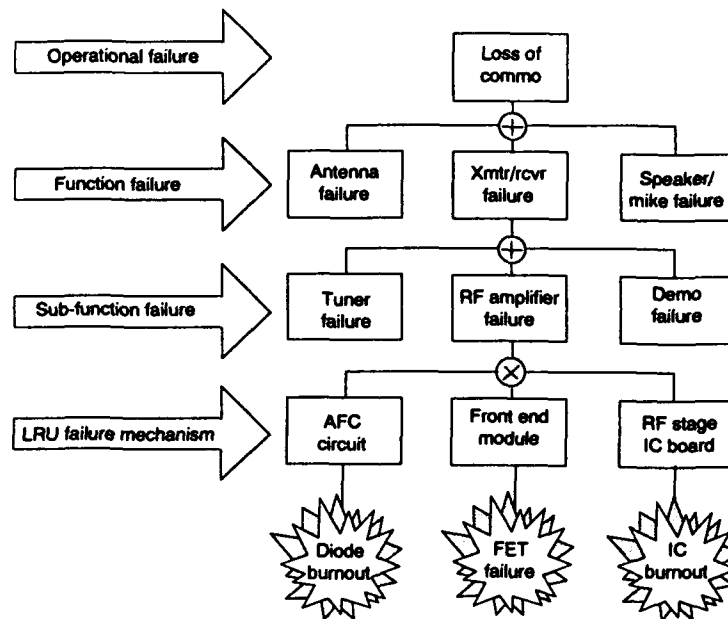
Operational failure

Function failure

Sub-function failure

LRU failure mechanism

Loss of commo

Antenna failure

Xmtr/rcvr failure

Speaker/ mike failure

Tuner failure

RF amplifier failure

Demo failure

AFC circuit

Front end module

RF stage IC board

Diode burnout

FET failure

IC burnout